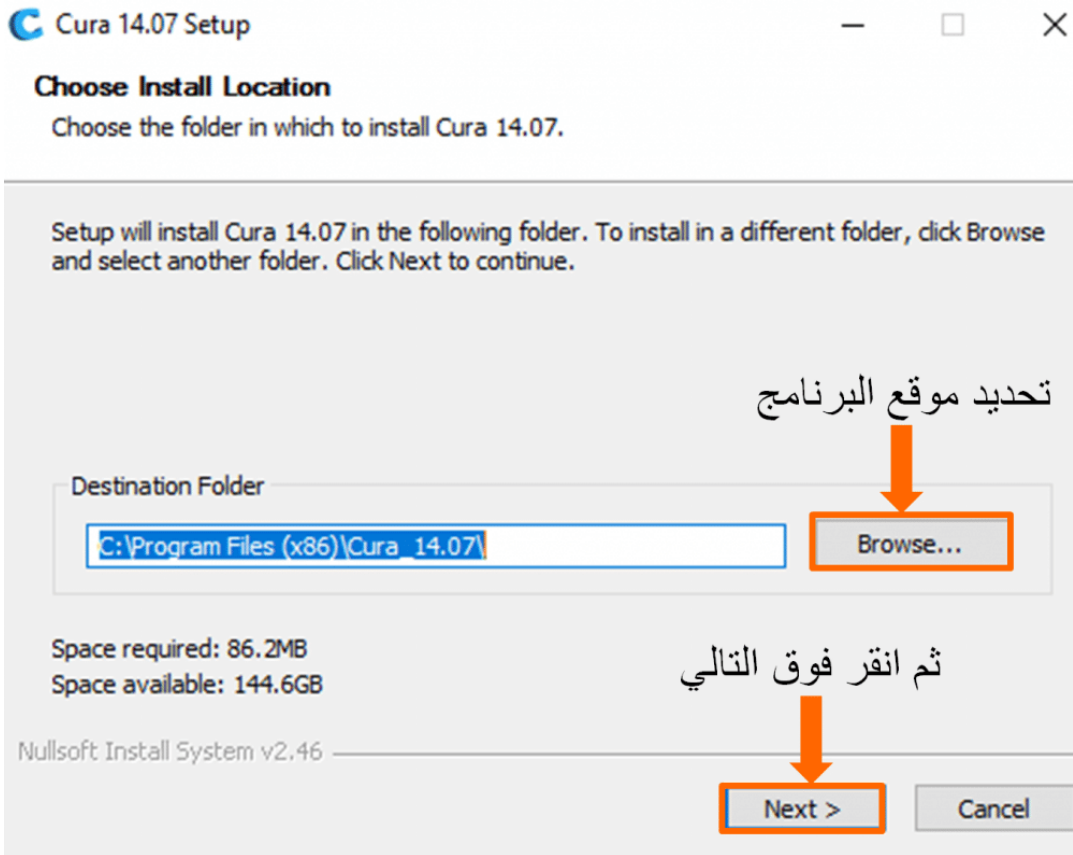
Cura 14.07 Setup

Choose Install Location

Choose the folder in which to install Cura 14.07.

Setup will install Cura 14.07 in the following folder. To install in a different folder, click Browse and select another folder. Click Next to continue.

تحديد موقع البرنامج

Destination Folder

C:\Program Files (x86)\Cura_14.07\

Browse...

Space required: 86.2MB

Space available: 144.6GB

ثم انقر فوق التالي

Nullsoft Install System v2.46

Next >

Cancel